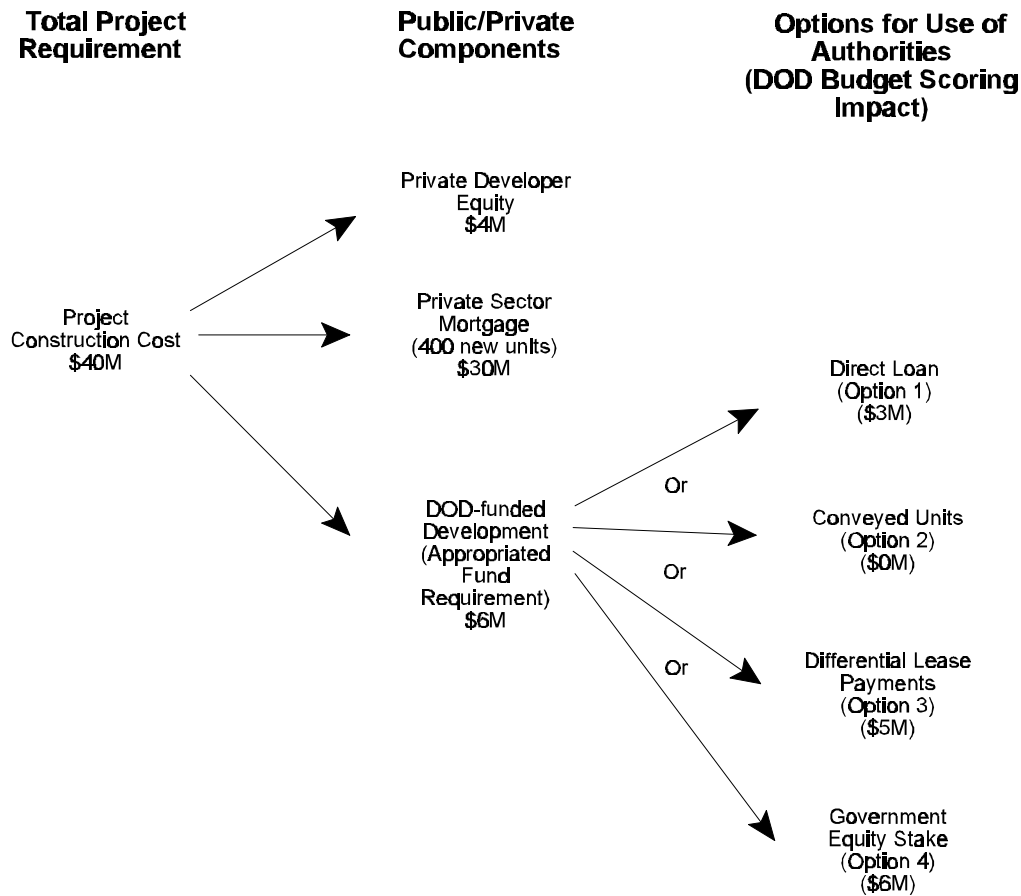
Total Project Requirement

Public/Private Components

Options for Use of Authorities (DOD Budget Scoring Impact)

Private Developer Equity
$4M

Project Construction Cost
$40M

Private Sector Mortgage
(400 new units)
$30M

Direct Loan
(Option 1)
($3M)

Or

DOD-funded Development (Appropriated Fund Requirement)
$6M

Conveyed Units
(Option 2)
($0M)

Or

Or

Differential Lease Payments
(Option 3)
($5M)

Government Equity Stake
(Option 4)
($6M)